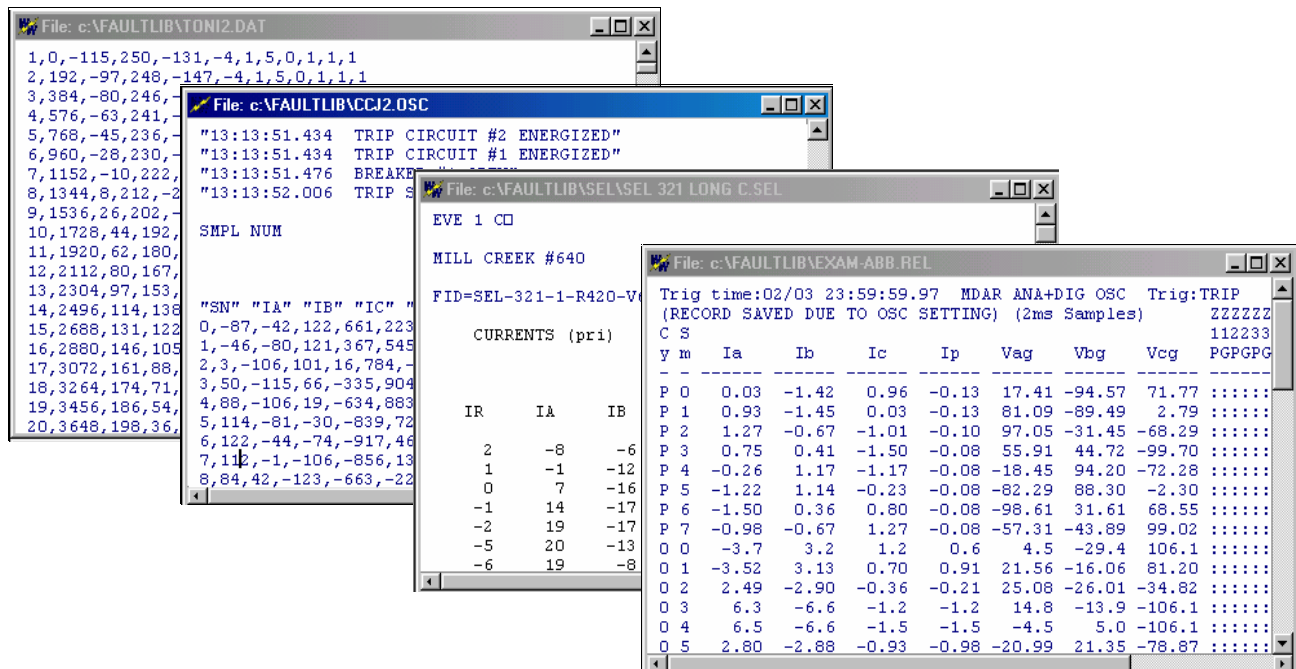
File: c:\FAULTLIB\TONI2.DAT

1,0,-115,250,-131,-4,1,5,0,1,1,1
2,192,-97,248,-147,-4,1,5,0,1,1,1
3,384,-80,246,-
4,576,-63,241,-
5,768,-45,236,-
6,960,-28,230,-
7,1152,-10,222,
8,1344,8,212,-2
9,1536,26,202,-
10,1728,44,192,
11,1920,62,180,
12,2112,80,167,
13,2304,97,153,
14,2496,114,138
15,2688,131,122
16,2880,146,105
17,3072,161,88,
18,3264,174,71,
19,3456,186,54,
20,3648,198,36,

File: c:\FAULTLIB\CCJ2.OSC

"13:13:51.434 TRIP CIRCUIT #2 ENERGIZED"
"13:13:51.434 TRIP CIRCUIT #1 ENERGIZED"
"13:13:51.476 BREAKE
"13:13:52.006 TRIP S

SMPL NUM

"SN" "IA" "IB" "IC" "
0,-87,-42,122,661,223
1,-46,-80,121,367,545
2,3,-106,101,16,784,-
3,50,-115,66,-335,904
4,88,-106,19,-634,883
5,114,-81,-30,-839,72
6,122,-44,-74,-917,46
7,112,-1,-106,-856,13
8,84,42,-123,-663,-22

File: c:\FAULTLIB\SEL\SEL 321 LONG C.SEL

EVE 1 C

MILL CREEK #640

FID=SEL-321-1-R420-V

CURRENTS (pri)

| IR | IA | IB |
|---|---|---|
| 2 | -8 | -6 |
| 1 | -1 | -12 |
| 0 | 7 | -16 |
| -1 | 14 | -17 |
| -2 | 19 | -17 |
| -5 | 20 | -13 |
| -6 | 19 | -8 |

File: c:\FAULTLIB\EXAM-ABB.REL

Trig time:02/03 23:59:59.97 MDAR ANA+DIG OSC Trig:TRIP
(RECORD SAVED DUE TO OSC SETTING) (2ms Samples) ZZZZZZ
C S 112233
y m Ia Ib Ic Ip Vag Vbg Vcg PGPGPG
- - ------ ------ ------ ------ ------ ------ ------ ------

| | | | | | | | | |
|---|---|---|---|---|---|---|---|---|
| P 0 | 0.03 | -1.42 | 0.96 | -0.13 | 17.41 | -94.57 | 71.77 | :::::: |
| P 1 | 0.93 | -1.45 | 0.03 | -0.13 | 81.09 | -89.49 | 2.79 | :::::: |
| P 2 | 1.27 | -0.67 | -1.01 | -0.10 | 97.05 | -31.45 | -68.29 | :::::: |
| P 3 | 0.75 | 0.41 | -1.50 | -0.08 | 55.91 | 44.72 | -99.70 | :::::: |
| P 4 | -0.26 | 1.17 | -1.17 | -0.08 | -18.45 | 94.20 | -72.28 | :::::: |
| P 5 | -1.22 | 1.14 | -0.23 | -0.08 | -82.29 | 88.30 | -2.30 | :::::: |
| P 6 | -1.50 | 0.36 | 0.80 | -0.08 | -98.61 | 31.61 | 68.55 | :::::: |
| P 7 | -0.98 | -0.67 | 1.27 | -0.08 | -57.31 | -43.89 | 99.02 | :::::: |
| 0 0 | -3.7 | 3.2 | 1.2 | 0.6 | 4.5 | -29.4 | 106.1 | :::::: |
| 0 1 | -3.52 | 3.13 | 0.70 | 0.91 | 21.56 | -16.06 | 81.20 | :::::: |
| 0 2 | 2.49 | -2.90 | -0.36 | -0.21 | 25.08 | -26.01 | -34.82 | :::::: |
| 0 3 | 6.3 | -6.6 | -1.2 | -1.2 | 14.8 | -13.9 | -106.1 | :::::: |
| 0 4 | 6.5 | -6.6 | -1.5 | -1.5 | -4.5 | 5.0 | -106.1 | :::::: |
| 0 5 | 2.80 | -2.88 | -0.93 | -0.98 | -20.99 | 21.35 | -78.87 | :::::: |